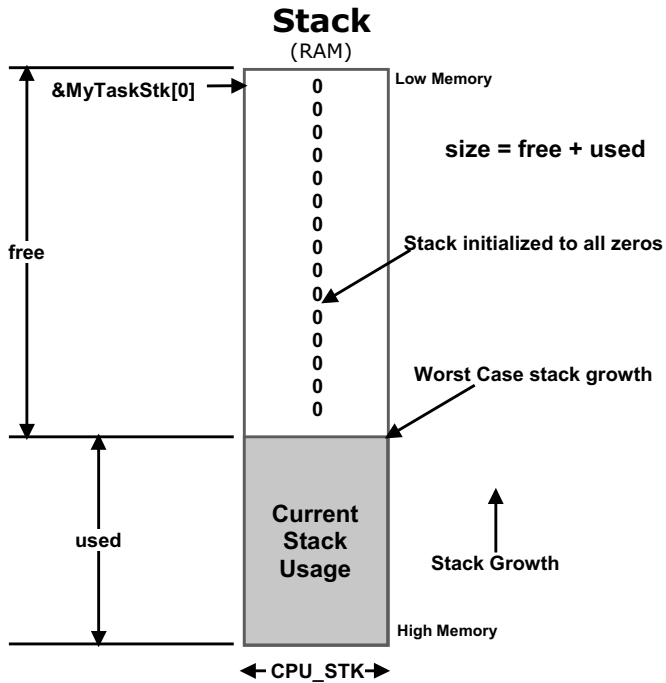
Stack
(RAM)

&MyTaskStk[0]

Low Memory

0
0
0
0
0
0
0
0
0
0
0
0
0
0
0
0
0

size = free + used

free

Stack initialized to all zeros

Worst Case stack growth

used

Current Stack Usage

Stack Growth

High Memory

CPU_STK